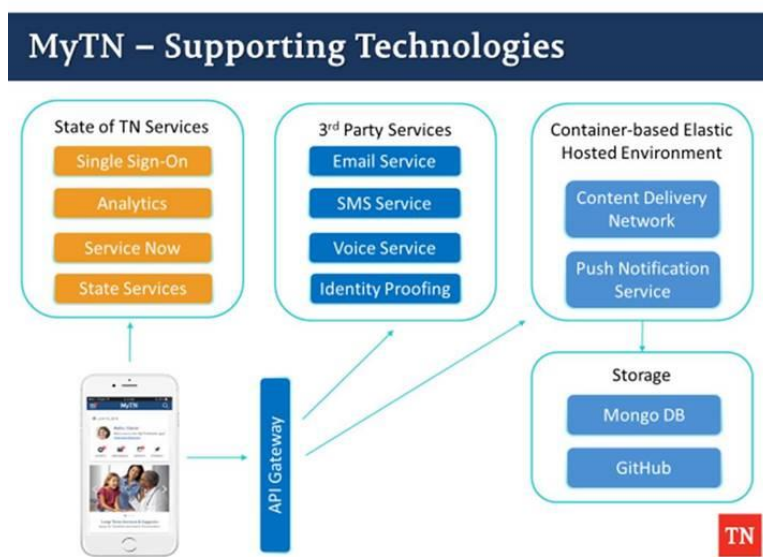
MyTN – Supporting Technologies

State of TN Services

Single Sign-On

Analytics

Service Now

State Services

3rd Party Services

Email Service

SMS Service

Voice Service

Identity Proofing

Container-based Elastic Hosted Environment

Content Delivery Network

Push Notification Service

Storage

Mongo DB

GitHub

MyTN

API Gateway

TN